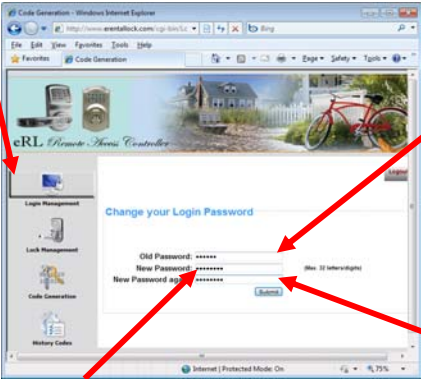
Code Generation - Windows Internet Explorer

http://www.erentallock.com/cgi-bin/Lc

Bing

File Edit View Favorites Tools Help

Favorites

Code Generation

Page Safety Tools

eRL Remote Access Controller

Login Management

Lock Management

Code Generation

History Codes

Logout

Change your Login Password

Old Password: ••••••

New Password: ••••••••

New Password ag ••••••••

(Max. 32 letters/digits)

Submit

Internet | Protected Mode: On

75%